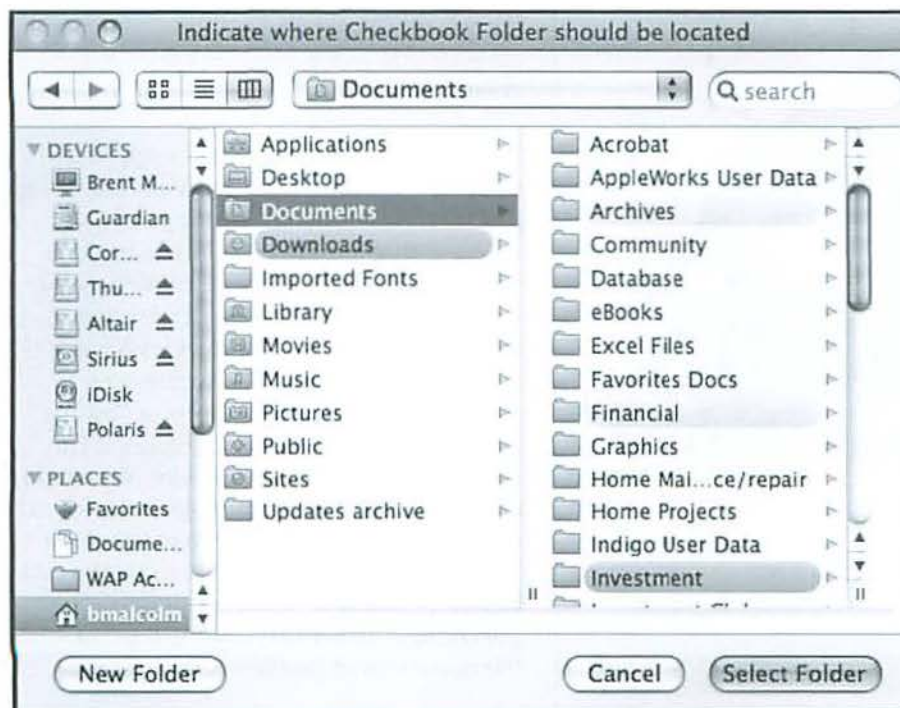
Indicate where Checkbook Folder should be located

Documents

search

DEVICES
Brent M...
Guardian
Cor...
Thu...
Altair
Sirius
iDisk
Polaris

PLACES
Favorites
Docume...
WAP Ac...
bmalcolm

Applications
Desktop
Documents
Downloads
Imported Fonts
Library
Movies
Music
Pictures
Public
Sites
Updates archive

Acrobat
AppleWorks User Data
Archives
Community
Database
eBooks
Excel Files
Favorites Docs
Financial
Graphics
Home Mai...ce/repair
Home Projects
Indigo User Data
Investment
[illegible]

New Folder

Cancel

Select Folder